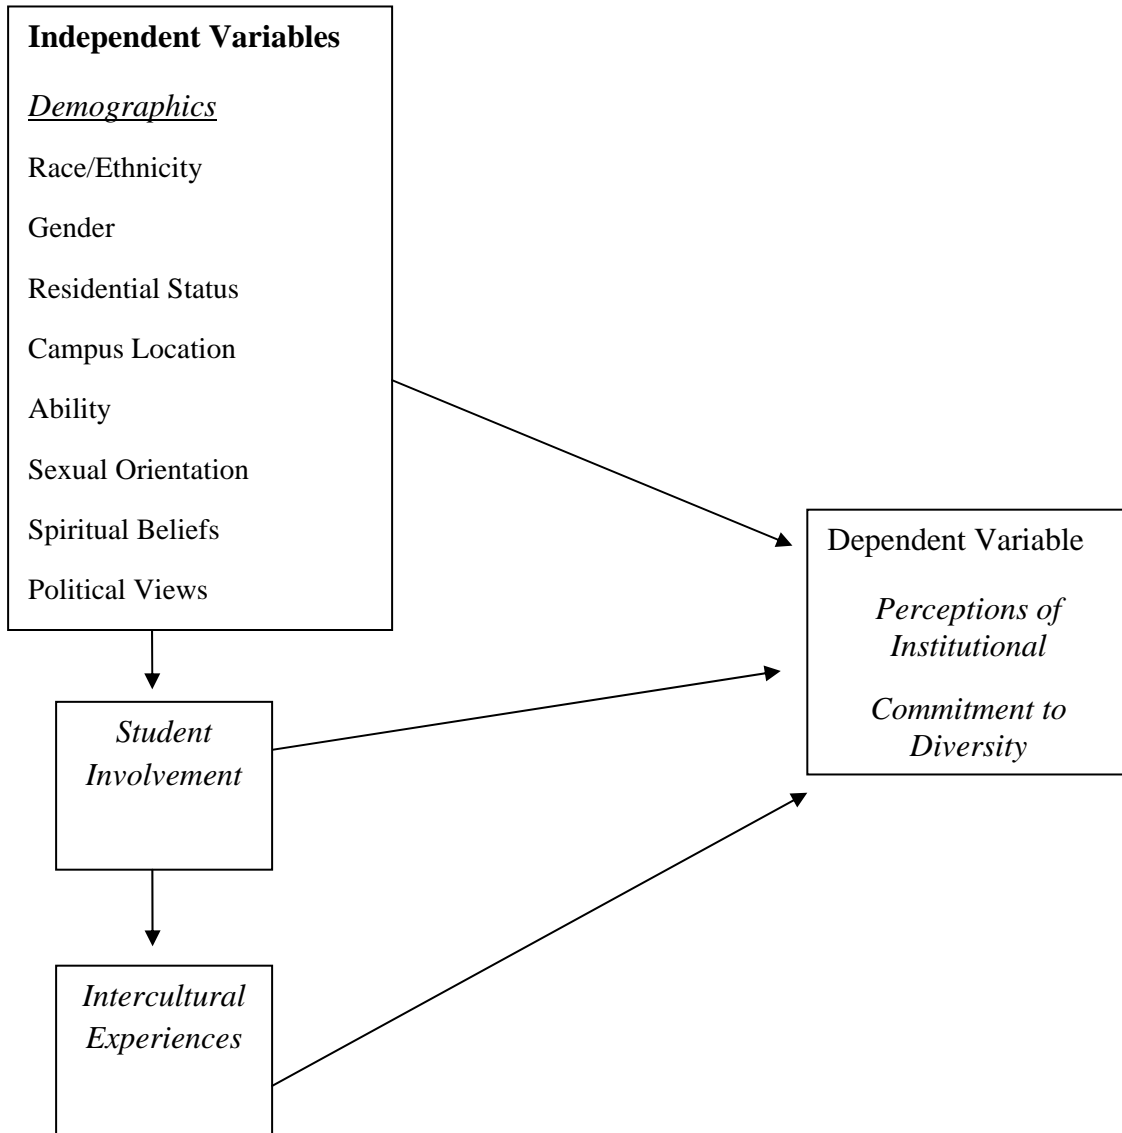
**Independent Variables**

*Demographics*

Race/Ethnicity

Gender

Residential Status

Campus Location

Ability

Sexual Orientation

Spiritual Beliefs

Political Views

*Student Involvement*

*Intercultural Experiences*

Dependent Variable

*Perceptions of Institutional Commitment to Diversity*